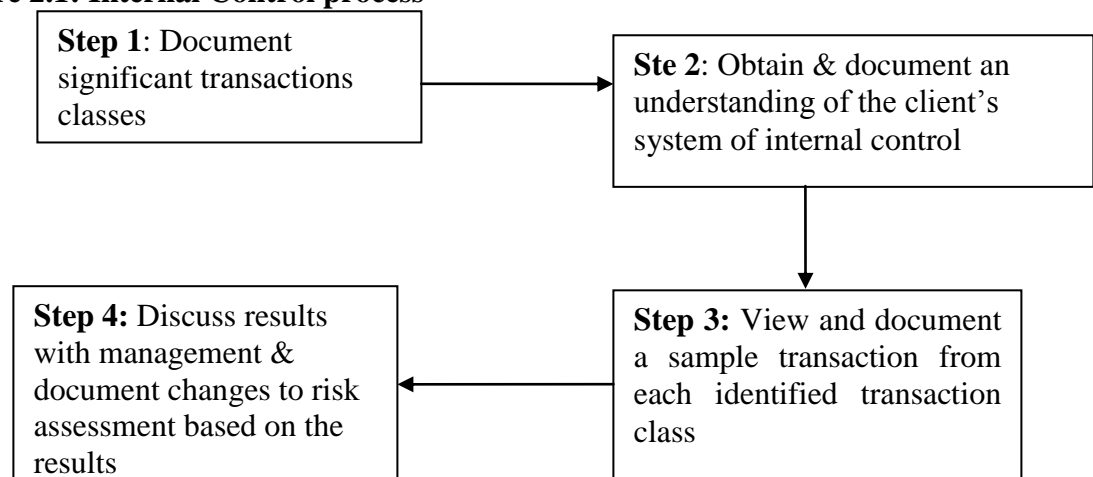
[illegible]e 2.1: Internal Control process

**Step 1**: Document significant transactions classes

**Ste 2**: Obtain & document an understanding of the client's system of internal control

**Step 3:** View and document a sample transaction from each identified transaction class

**Step 4:** Discuss results with management & document changes to risk assessment based on the results